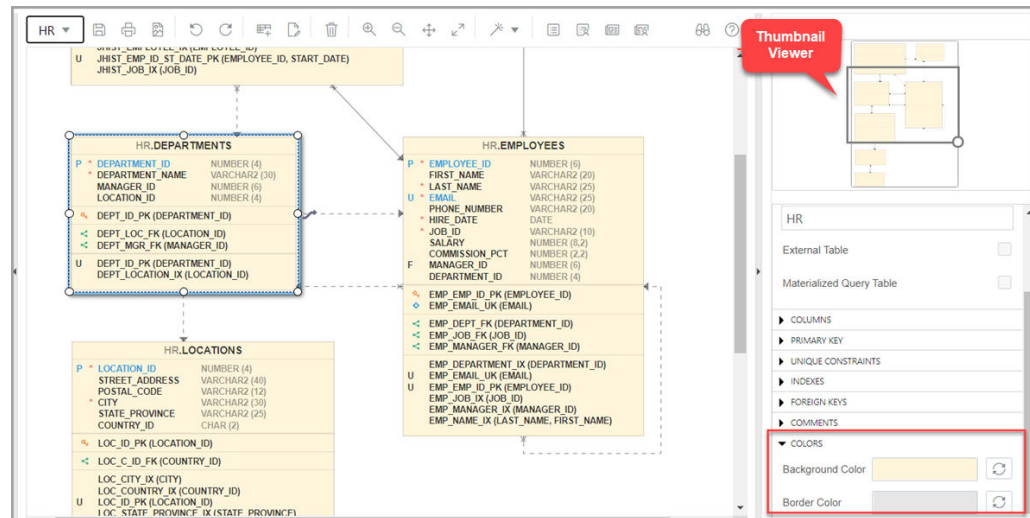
HR

JHIST_EMPLOYEE_IX (EMPLOYEE_ID)
U JHIST_EMP_ID_ST_DATE_PK (EMPLOYEE_ID, START_DATE)
JHIST_JOB_IX (JOB_ID)

HR.DEPARTMENTS

| | | | |
|---|---|---|---|
| P | * | DEPARTMENT_ID | NUMBER (4) |
| | * | DEPARTMENT_NAME | VARCHAR2 (30) |
| | | MANAGER_ID | NUMBER (6) |
| | | LOCATION_ID | NUMBER (4) |

DEPT_ID_PK (DEPARTMENT_ID)

DEPT_LOC_FK (LOCATION_ID)
DEPT_MGR_FK (MANAGER_ID)

U DEPT_ID_PK (DEPARTMENT_ID)
DEPT_LOCATION_IX (LOCATION_ID)

HR.EMPLOYEES

| | | | |
|---|---|---|---|
| P | * | EMPLOYEE_ID | NUMBER (6) |
| | | FIRST_NAME | VARCHAR2 (20) |
| | * | LAST_NAME | VARCHAR2 (25) |
| U | * | EMAIL | VARCHAR2 (25) |
| | | PHONE_NUMBER | VARCHAR2 (20) |
| | * | HIRE_DATE | DATE |
| | * | JOB_ID | VARCHAR2 (10) |
| | | SALARY | NUMBER (8,2) |
| | | COMMISSION_PCT | NUMBER (2,2) |
| F | | MANAGER_ID | NUMBER (6) |
| | | DEPARTMENT_ID | NUMBER (4) |

EMP_EMP_ID_PK (EMPLOYEE_ID)
EMP_EMAIL_UK (EMAIL)

EMP_DEPT_FK (DEPARTMENT_ID)
EMP_JOB_FK (JOB_ID)
EMP_MANAGER_FK (MANAGER_ID)

EMP_DEPARTMENT_IX (DEPARTMENT_ID)
U EMP_EMAIL_UK (EMAIL)
U EMP_EMP_ID_PK (EMPLOYEE_ID)
EMP_JOB_IX (JOB_ID)
EMP_MANAGER_IX (MANAGER_ID)
EMP_NAME_IX (LAST_NAME, FIRST_NAME)

HR.LOCATIONS

| | | | |
|---|---|---|---|
| P | * | LOCATION_ID | NUMBER (4) |
| | | STREET_ADDRESS | VARCHAR2 (40) |
| | | POSTAL_CODE | VARCHAR2 (12) |
| | * | CITY | VARCHAR2 (30) |
| | | STATE_PROVINCE | VARCHAR2 (25) |
| | | COUNTRY_ID | CHAR (2) |

LOC_ID_PK (LOCATION_ID)

LOC_C_ID_FK (COUNTRY_ID)

LOC_CITY_IX (CITY)
LOC_COUNTRY_IX (COUNTRY_ID)
U LOC_ID_PK (LOCATION_ID)
LOC_STATE_PROVINCE_IX (STATE_PROVINCE)

Thumbnail Viewer

HR
External Table
Materialized Query Table
COLUMNS
PRIMARY KEY
UNIQUE CONSTRAINTS
INDEXES
FOREIGN KEYS
COMMENTS
COLORS
Background Color
Border Color